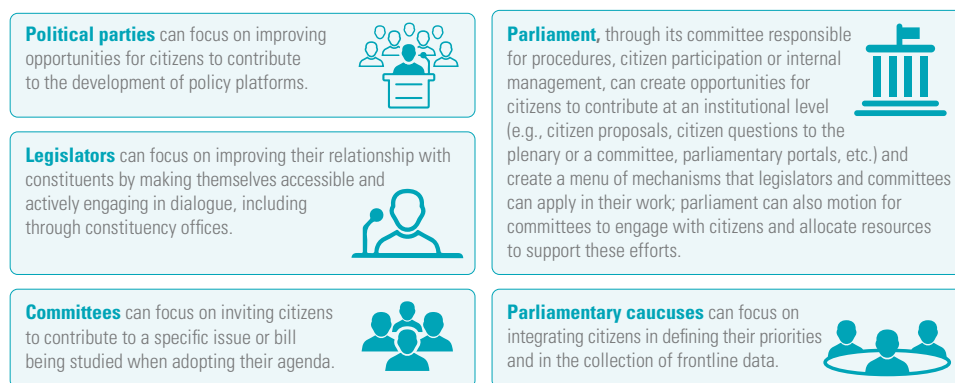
**Political parties** can focus on improving opportunities for citizens to contribute to the development of policy platforms.

**Legislators** can focus on improving their relationship with constituents by making themselves accessible and actively engaging in dialogue, including through constituency offices.

**Committees** can focus on inviting citizens to contribute to a specific issue or bill being studied when adopting their agenda.

**Parliament,** through its committee responsible for procedures, citizen participation or internal management, can create opportunities for citizens to contribute at an institutional level (e.g., citizen proposals, citizen questions to the plenary or a committee, parliamentary portals, etc.) and create a menu of mechanisms that legislators and committees can apply in their work; parliament can also motion for committees to engage with citizens and allocate resources to support these efforts.

**Parliamentary caucuses** can focus on integrating citizens in defining their priorities and in the collection of frontline data.